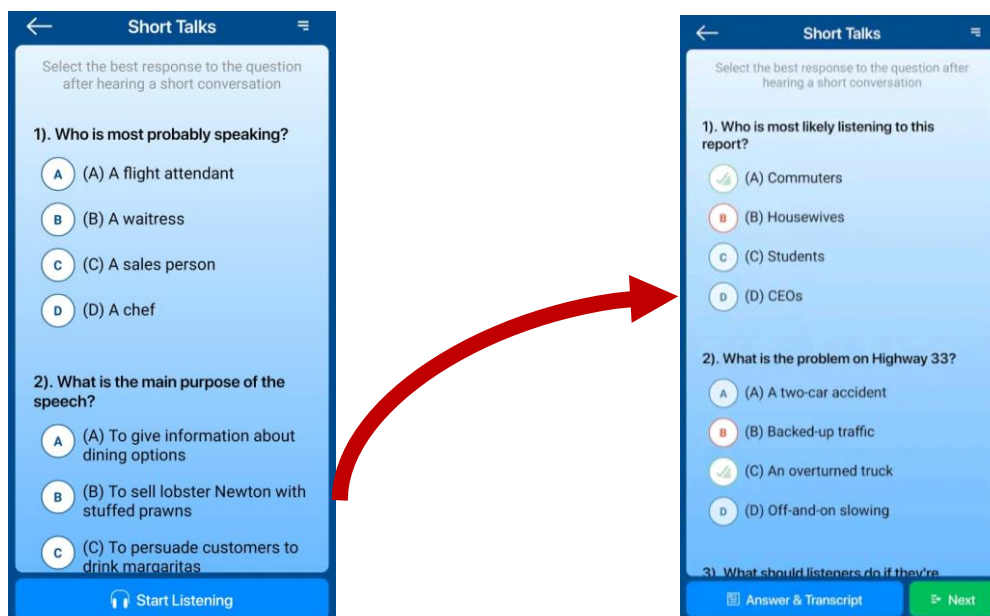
Short Talks

Select the best response to the question after hearing a short conversation

1). Who is most probably speaking?

A (A) A flight attendant

B (B) A waitress

C (C) A sales person

D (D) A chef

2). What is the main purpose of the speech?

A (A) To give information about dining options

B (B) To sell lobster Newton with stuffed prawns

C (C) To persuade customers to drink margaritas

Start Listening

Short Talks

Select the best response to the question after hearing a short conversation

1). Who is most likely listening to this report?

(A) Commuters

B (B) Housewives

C (C) Students

D (D) CEOs

2). What is the problem on Highway 33?

A (A) A two-car accident

B (B) Backed-up traffic

(C) An overturned truck

D (D) Off-and-on slowing

3). What should listeners do if they're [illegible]

Answer & Transcript

Next